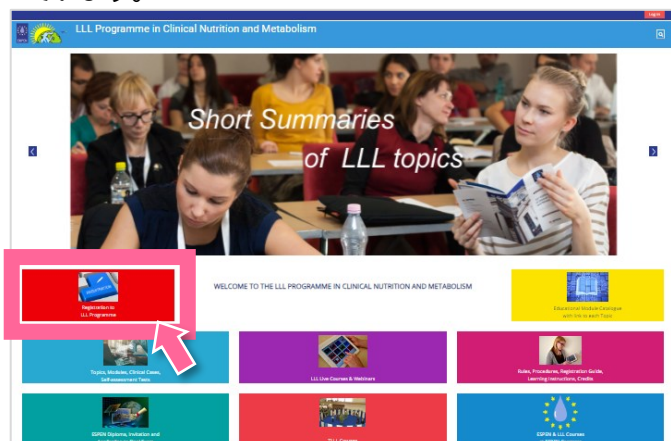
Log In

LLL Programme in Clinical Nutrition and Metabolism

Short Summaries of LLL topics

Registration to LLL Programme

WELCOME TO THE LLL PROGRAMME IN CLINICAL NUTRITION AND METABOLISM

Educational Module Catalogue with link to each Topic

Topics, Modules, Clinical Cases, Self-assessment Tests

LLL Live Courses & Webinars

Rules, Procedures, Registration Guide, Learning instructions, Credits

ESPEN Diploma, Invitation and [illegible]

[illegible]

ESPEN & LLL Courses